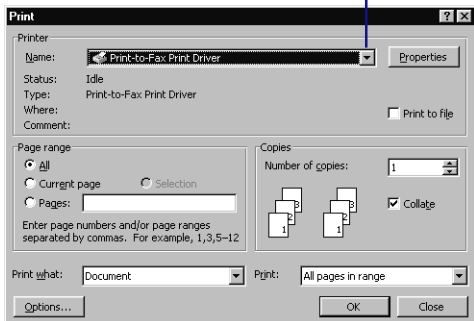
Print

Printer

Name: Print-to-Fax Print Driver

Properties

Status: Idle

Type: Print-to-Fax Print Driver

Where:

Comment:

Print to file

Page range

All

Current page

Selection

Pages:

Enter page numbers and/or page ranges separated by commas. For example, 1,3,5–12

Copies

Number of copies: 1

3 2 1 3 2 1

Collate

Print what: Document

Print: All pages in range

Options...

OK

Close